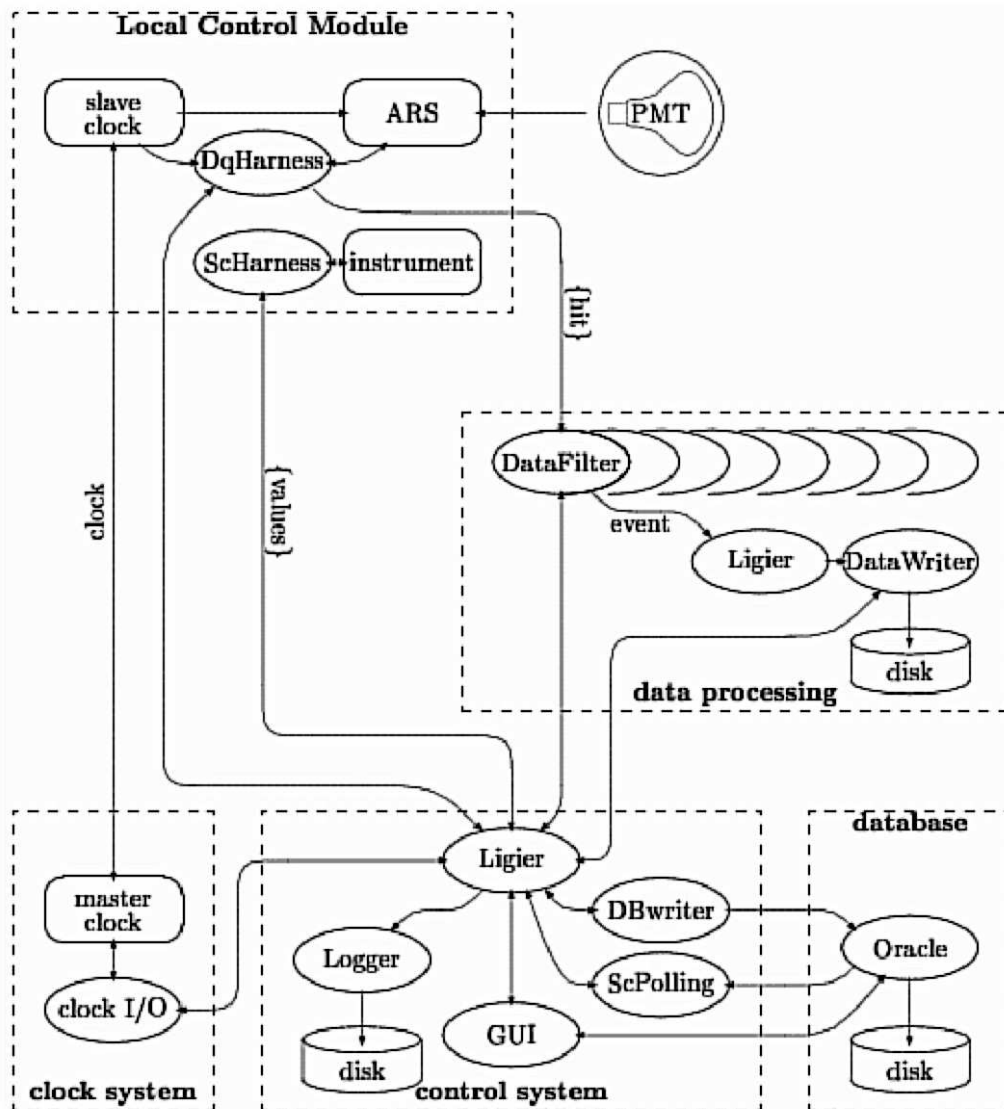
Local Control Module

slave clock

ARS

PMT

DqHarness

ScHarness

instrument

{hit}

clock

{values}

DataFilter

event

Ligier

DataWriter

disk

data processing

database

master clock

Ligier

DBwriter

Oracle

Logger

ScPolling

clock I/O

GUI

disk

disk

clock system

control system